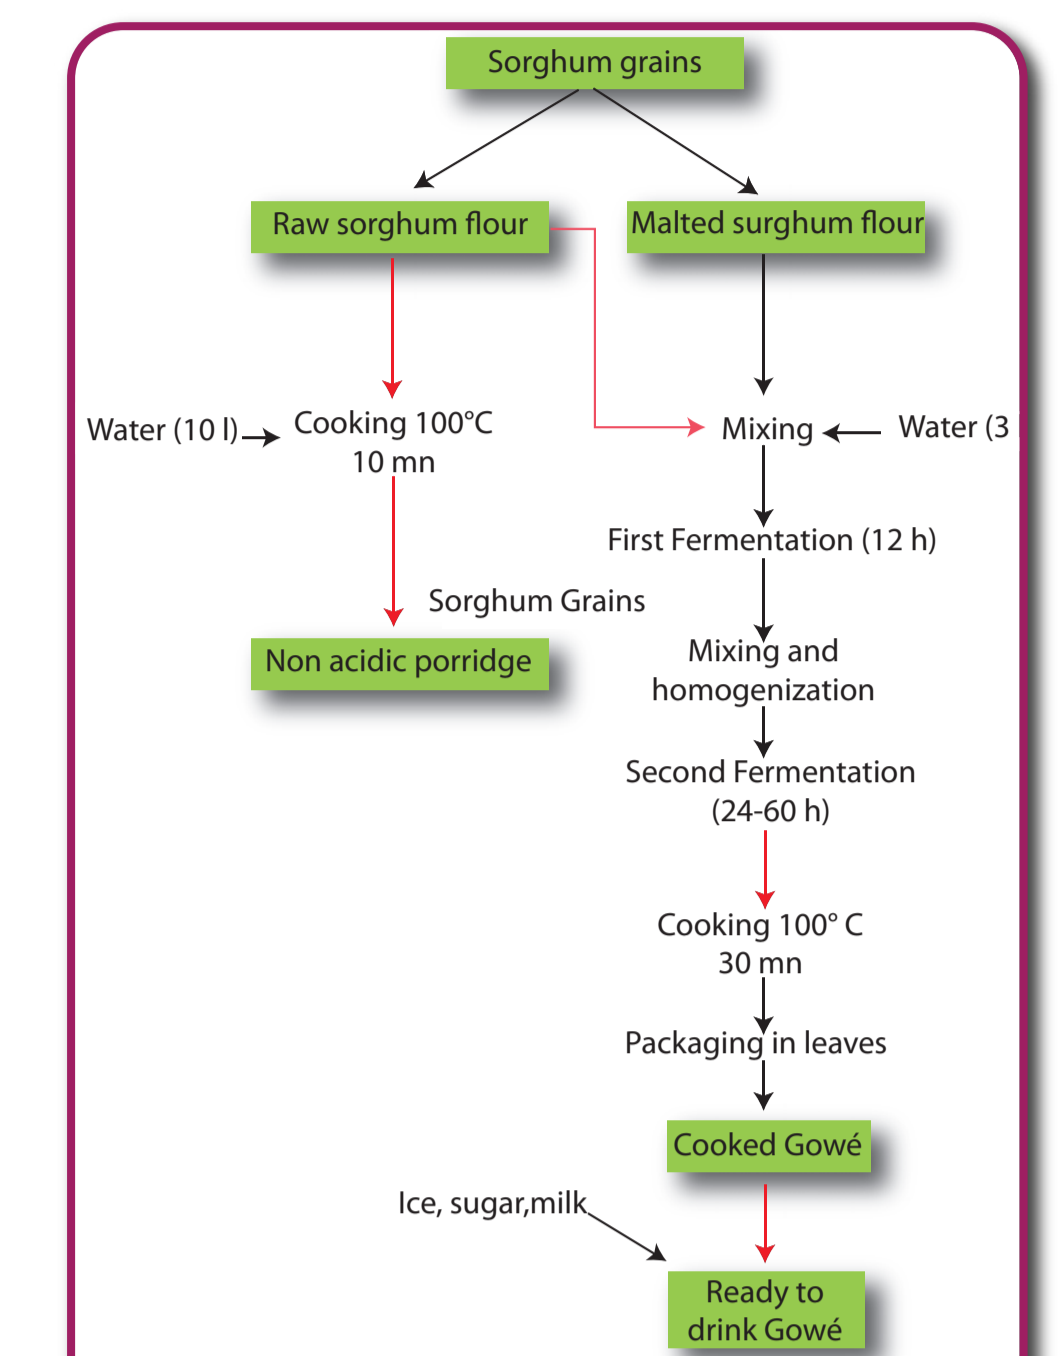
Sorghum grains

Raw sorghum flour

Malted surghum flour

Water (10 l)

Cooking 100°C
10 mn

Mixing

Water (3

First Fermentation (12 h)

Sorghum Grains

Non acidic porridge

Mixing and homogenization

Second Fermentation (24-60 h)

Cooking 100° C
30 mn

Packaging in leaves

Cooked Gowé

Ice, sugar,milk

Ready to drink Gowé